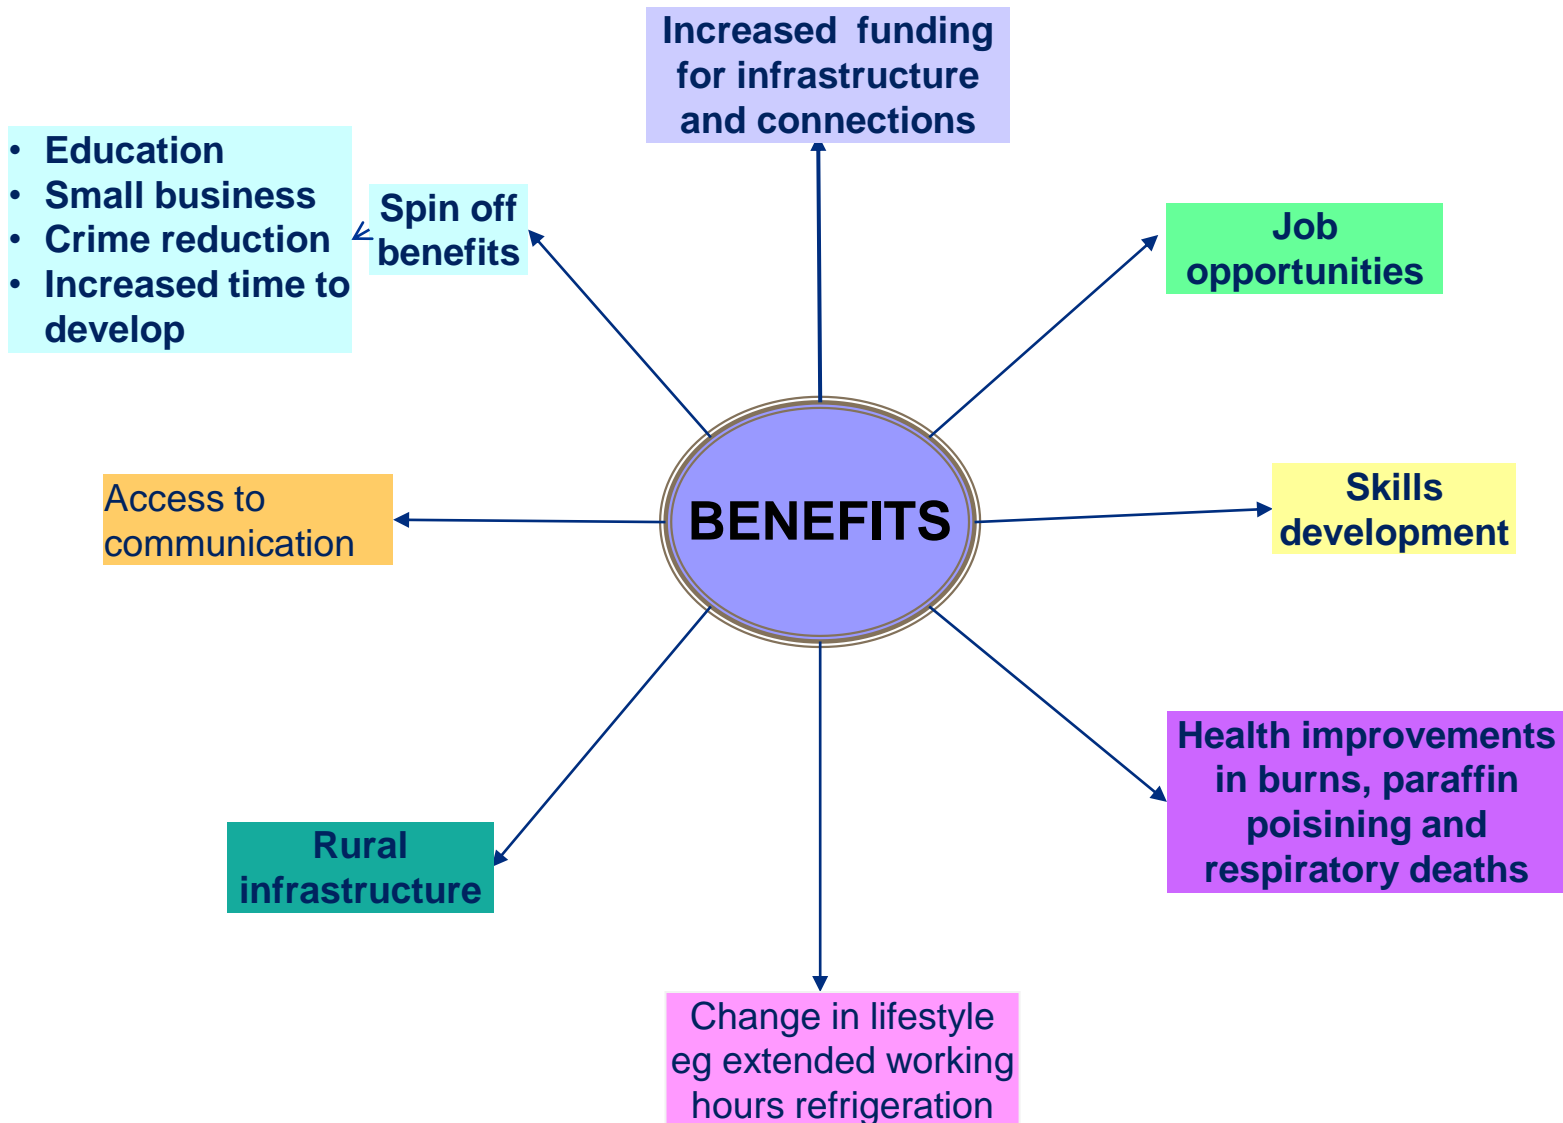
Increased funding for infrastructure and connections

- Education
- Small business
- Crime reduction
- Increased time to develop

Spin off benefits

Job opportunities

Access to communication

BENEFITS

Skills development

Health improvements in burns, paraffin poisining and respiratory deaths

Rural infrastructure

Change in lifestyle eg extended working hours refrigeration